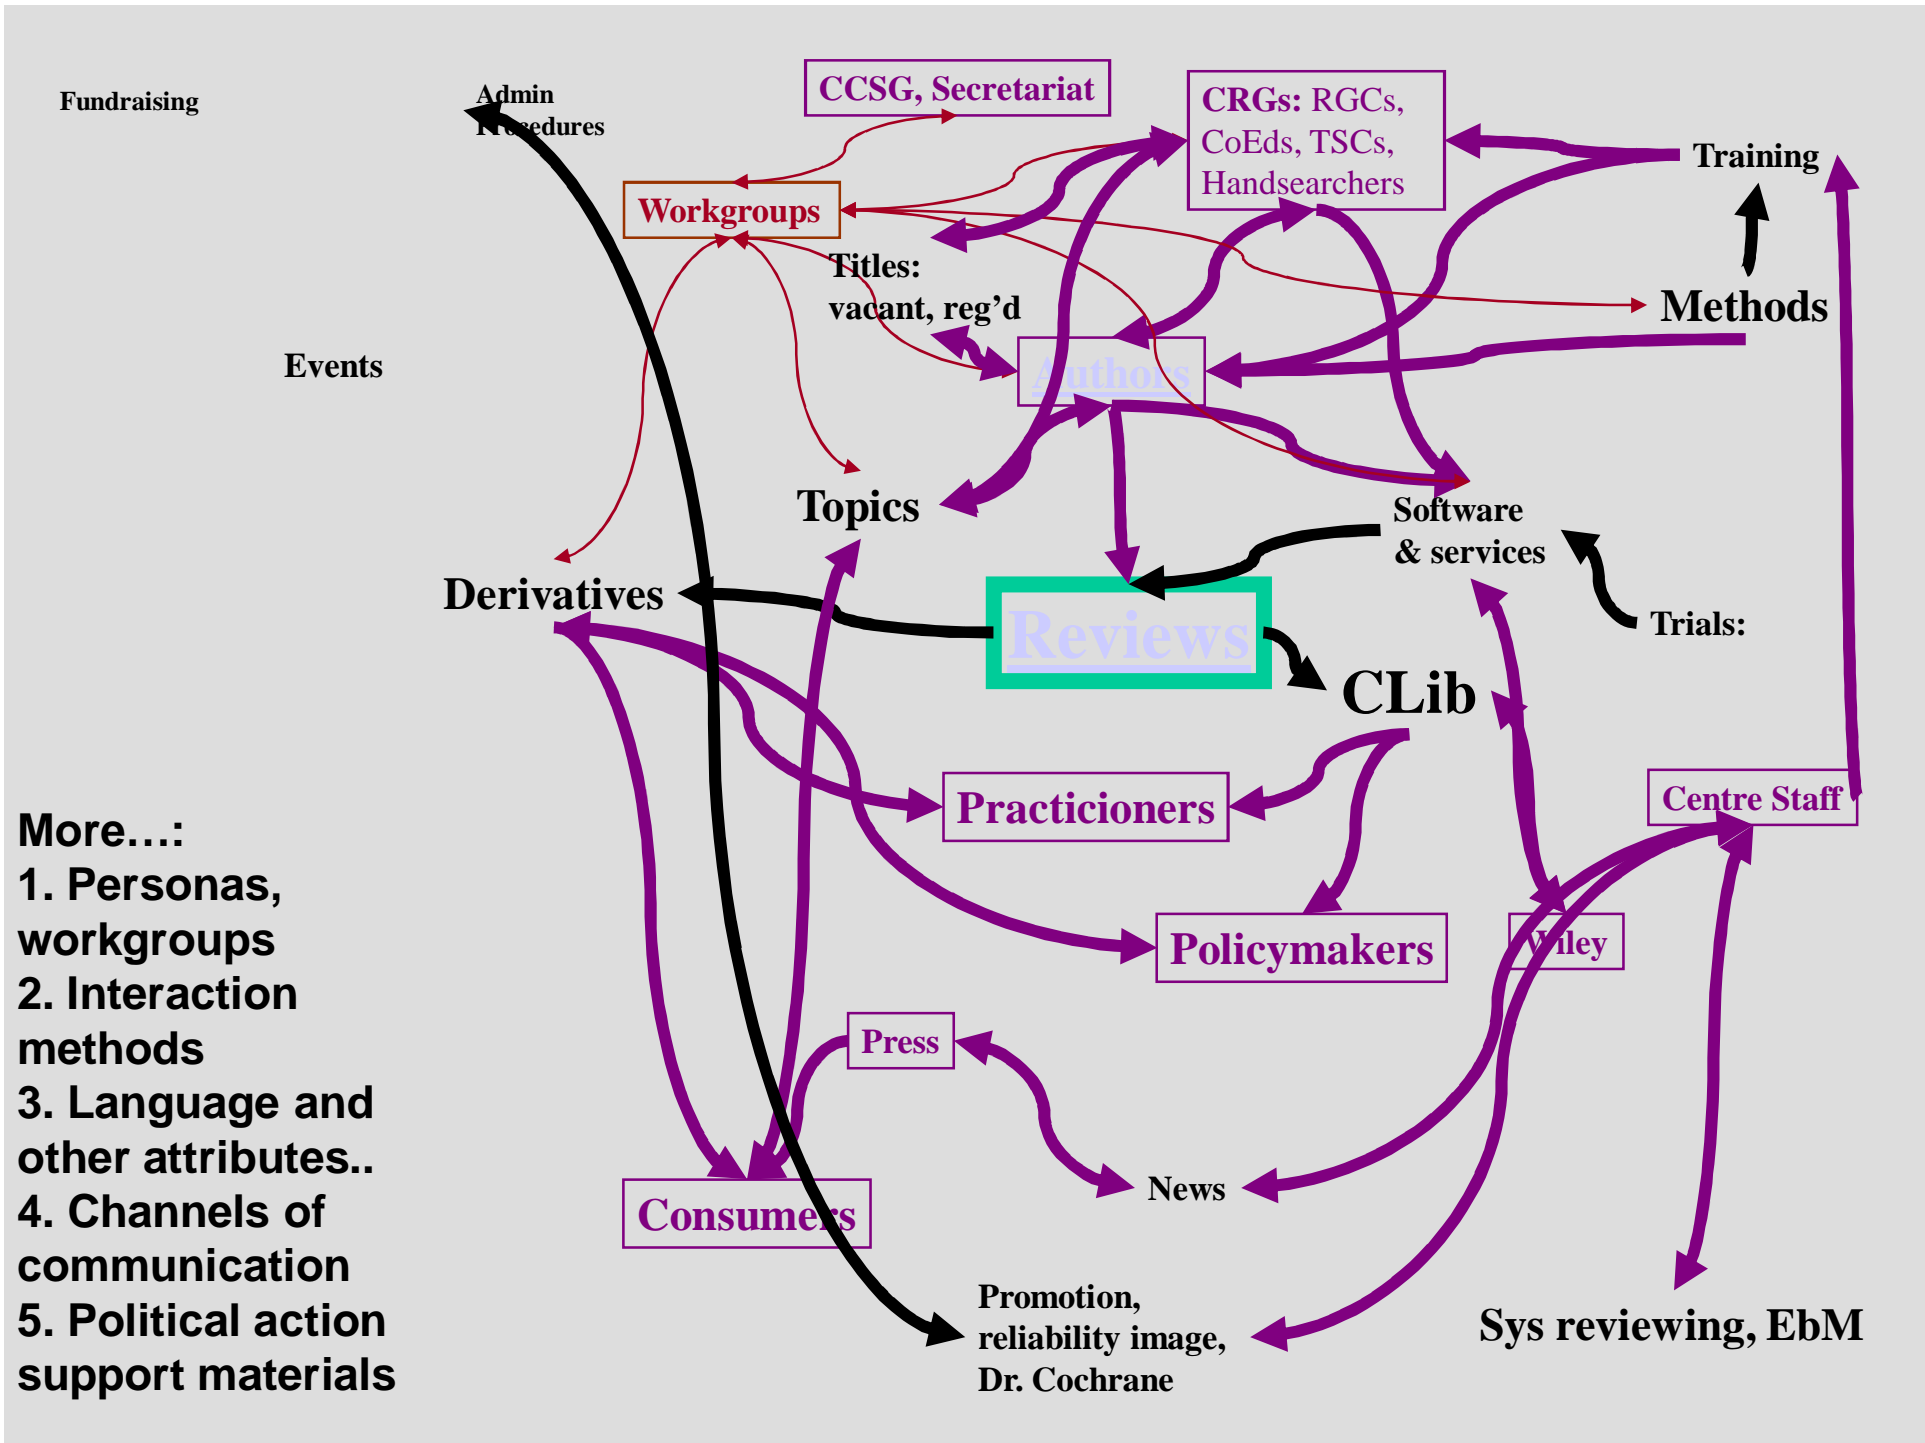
Fundraising

Admin Procedures

CCSG, Secretariat

CRGs: RGCs, CoEds, TSCs, Handsearchers

Training

Workgroups

Titles: vacant, reg'd

Methods

Events

Authors

Topics

Software & services

Derivatives

Reviews

Trials:

CLib

Practicioners

Centre Staff

Policymakers

Wiley

Press

News

Consumers

Promotion, reliability image, Dr. Cochrane

Sys reviewing, EbM

More…:
1. Personas, workgroups
2. Interaction methods
3. Language and other attributes..
4. Channels of communication
5. Political action support materials